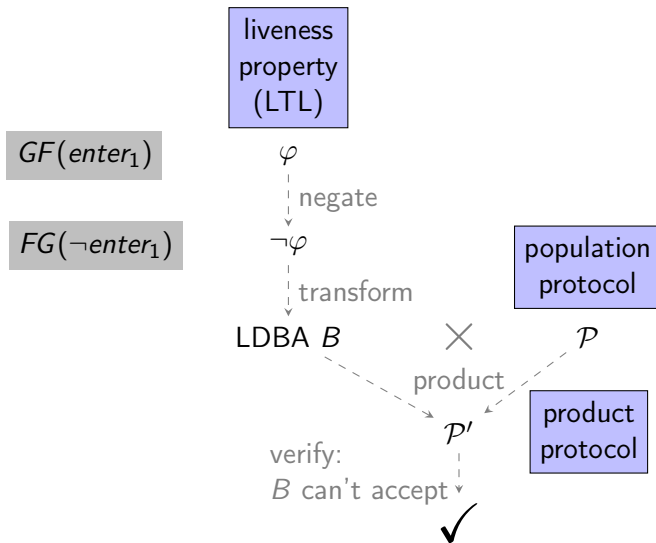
liveness property (LTL)

$GF(enter_1)$

$\varphi$

negate

$FG(\neg enter_1)$

$\neg\varphi$

population protocol

transform

LDBA $B$ $\times$ $\mathcal{P}$

product

product protocol

$\mathcal{P}'$

verify: $B$ can't accept

✓